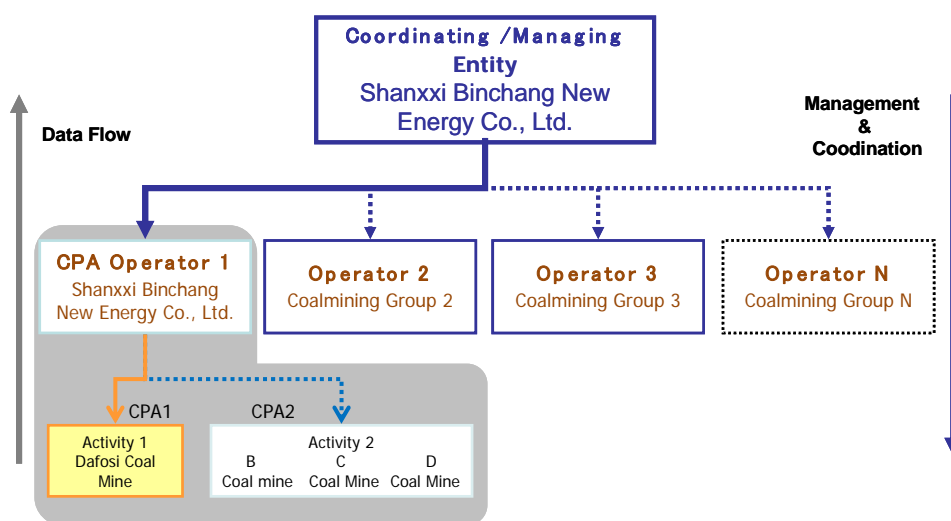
Coordinating /Managing Entity
Shanxxi Binchang New Energy Co., Ltd.

Data Flow

Management & Coodination

CPA Operator 1
Shanxxi Binchang New Energy Co., Ltd.

Operator 2
Coalmining Group 2

Operator 3
Coalmining Group 3

Operator N
Coalmining Group N

CPA1

CPA2

Activity 1
Dafosi Coal Mine

Activity 2
B
Coal mine
C
Coal Mine
D
Coal Mine